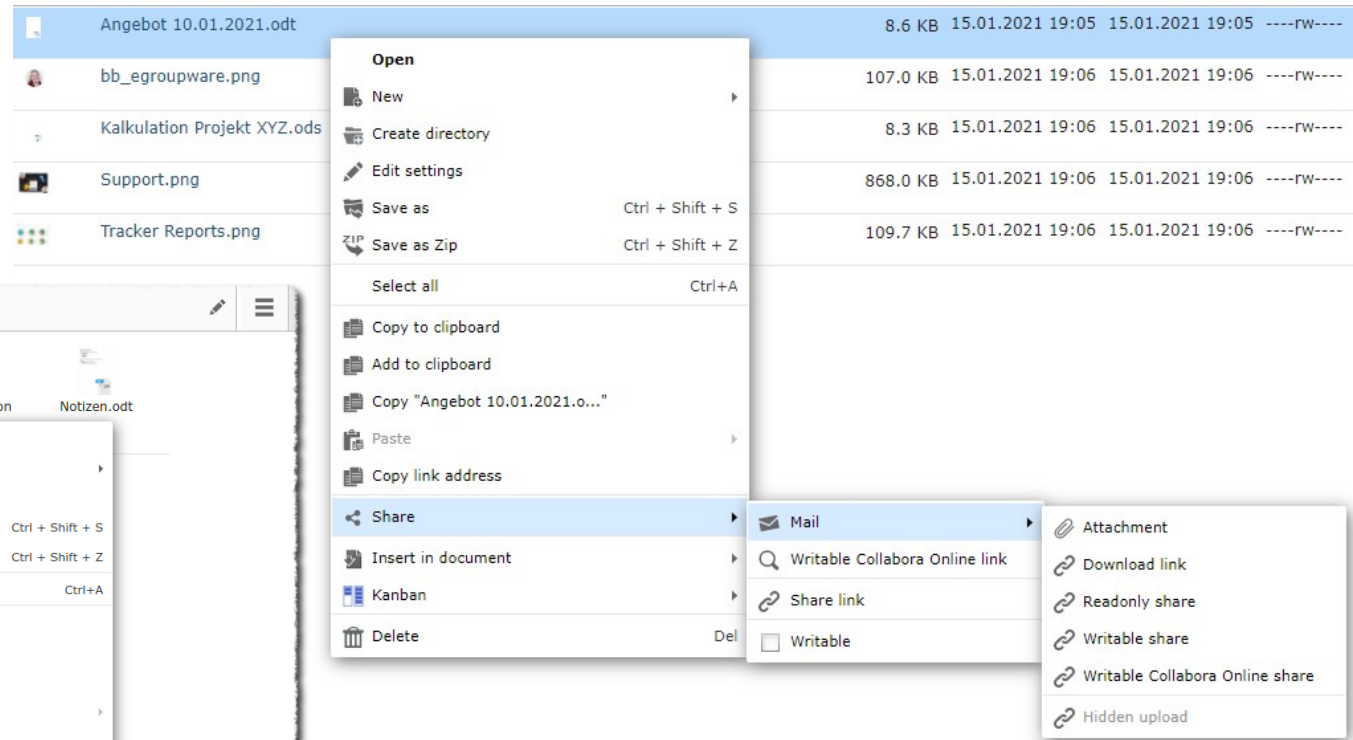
| | | | | |
|---|---|---|---|---|
| Angebot 10.01.2021.odt | 8.6 KB | 15.01.2021 19:05 | 15.01.2021 19:05 | ----rw---- |
| bb_egroupware.png | 107.0 KB | 15.01.2021 19:06 | 15.01.2021 19:06 | ----rw---- |
| Kalkulation Projekt XYZ.ods | 8.3 KB | 15.01.2021 19:06 | 15.01.2021 19:06 | ----rw---- |
| Support.png | 868.0 KB | 15.01.2021 19:06 | 15.01.2021 19:06 | ----rw---- |
| Tracker Reports.png | 109.7 KB | 15.01.2021 19:06 | 15.01.2021 19:06 | ----rw---- |

Open
New
Create directory
Edit settings
Save as Ctrl + Shift + S
Save as Zip Ctrl + Shift + Z
Select all Ctrl+A
Copy to clipboard
Add to clipboard
Copy "Angebot 10.01.2021.o..."
Paste
Copy link address
Share
Insert in document
Kanban
Delete Del

Mail
Writable Collabora Online link
Share link
Writable

Attachment
Download link
Readonly share
Writable share
Writable Collabora Online share
Hidden upload

on
Notizen.odt
Ctrl + Shift + S
Ctrl + Shift + Z
Ctrl+A